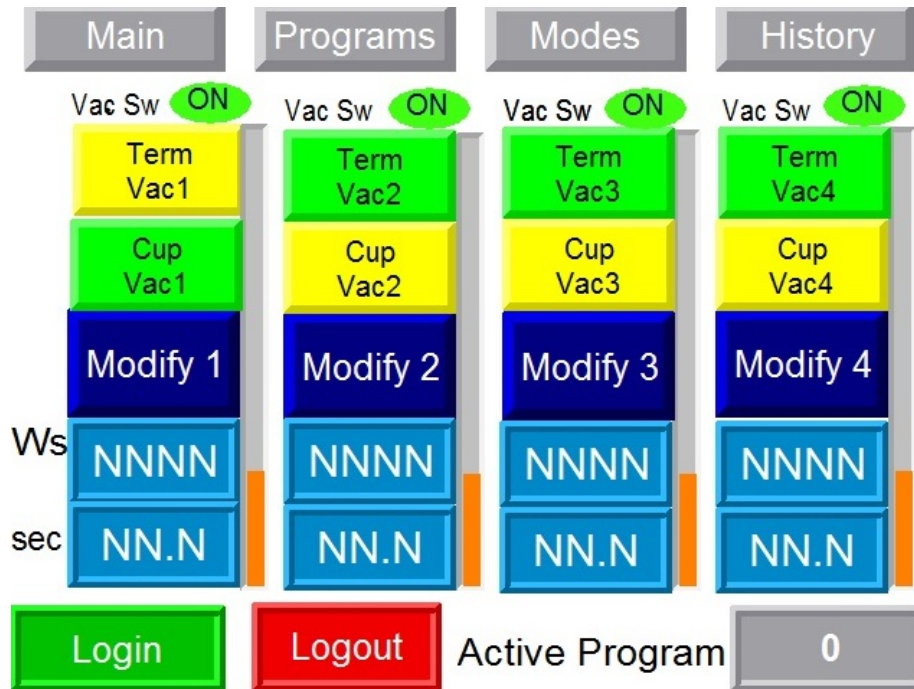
Main Programs Modes History

Vac Sw ON
Term Vac1
Cup Vac1
Modify 1

Vac Sw ON
Term Vac2
Cup Vac2
Modify 2

Vac Sw ON
Term Vac3
Cup Vac3
Modify 3

Vac Sw ON
Term Vac4
Cup Vac4
Modify 4

Ws NNNN NNNN NNNN NNNN
sec NN.N NN.N NN.N NN.N

Login Logout Active Program 0